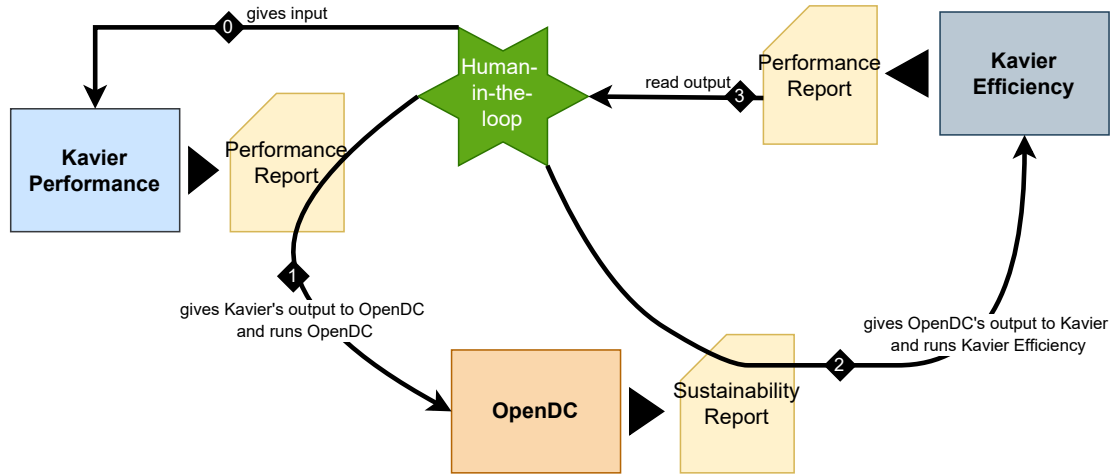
0 gives input

Human-in-the-loop

read output 3

Performance Report

Kavier Efficiency

Kavier Performance

Performance Report

1 gives Kavier's output to OpenDC and runs OpenDC

gives OpenDC's output to Kavier and runs Kavier Efficiency 2

OpenDC

Sustainability Report